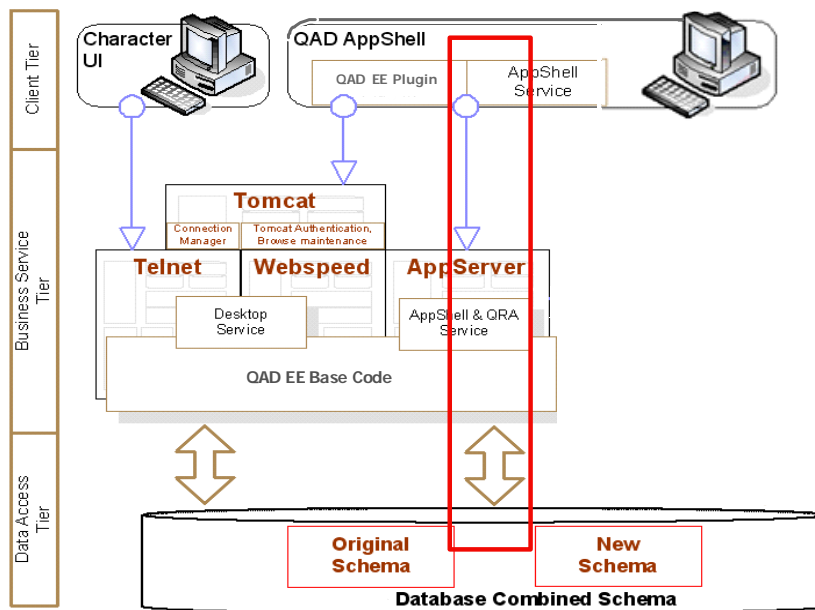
Client Tier

Business Service Tier

Data Access Tier

Character UI

QAD AppShell

QAD EE Plugin

AppShell Service

Tomcat

Connection Manager

Tomcat Authentication, Browse maintenance

Telnet

Webspeed

AppServer

Desktop Service

AppShell & QRA Service

QAD EE Base Code

Original Schema

New Schema

Database Combined Schema